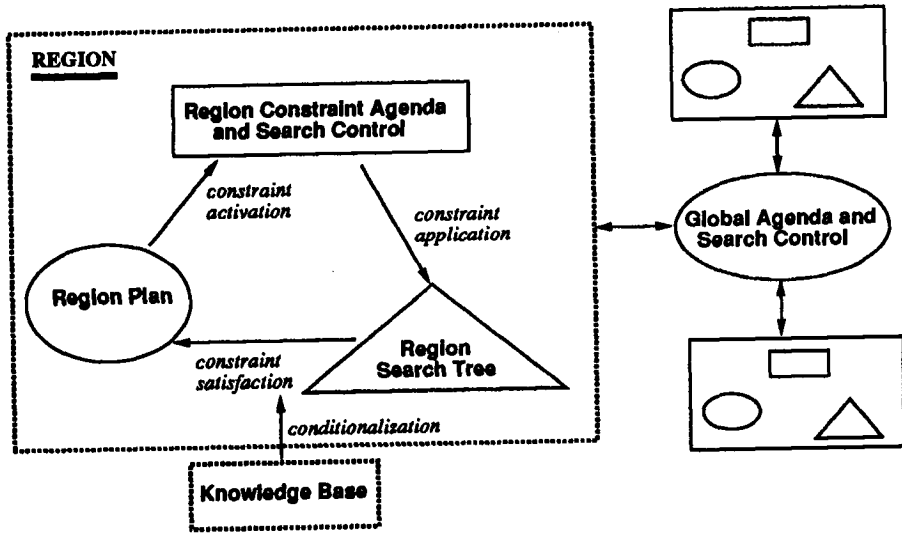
REGION

Region Constraint Agenda and Search Control

constraint activation

constraint application

Region Plan

Region Search Tree

constraint satisfaction

conditionalization

Knowledge Base

Global Agenda and Search Control